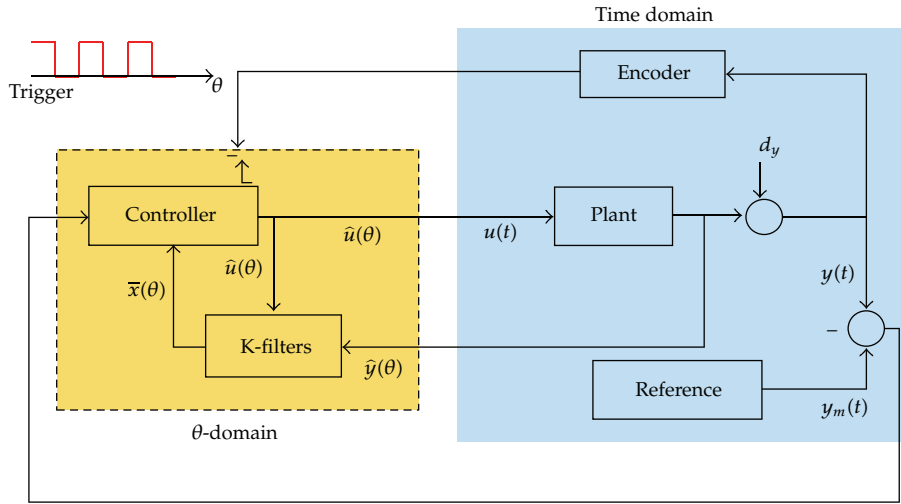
Time domain

Trigger

$\theta$

Encoder

$d_y$

Controller

Plant

$\hat{u}(\theta)$

$u(t)$

$\hat{u}(\theta)$

$y(t)$

$\overline{x}(\theta)$

K-filters

$-$

$\hat{y}(\theta)$

Reference

$y_m(t)$

$\theta$-domain